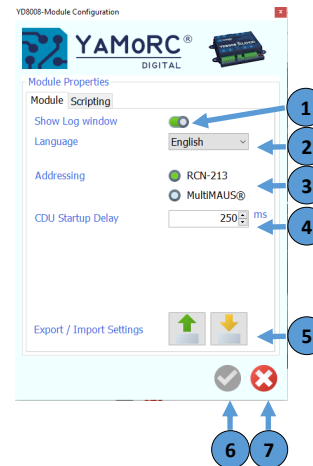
YD8008-Module Configuration

YAMORC®
DIGITAL

Module Properties

Module
Scripting

Show Log window

Language
English

Addressing
RCN-213
MultiMAUS®

CDU Startup Delay
250
ms

Export / Import Settings

1
2
3
4
5
6
7